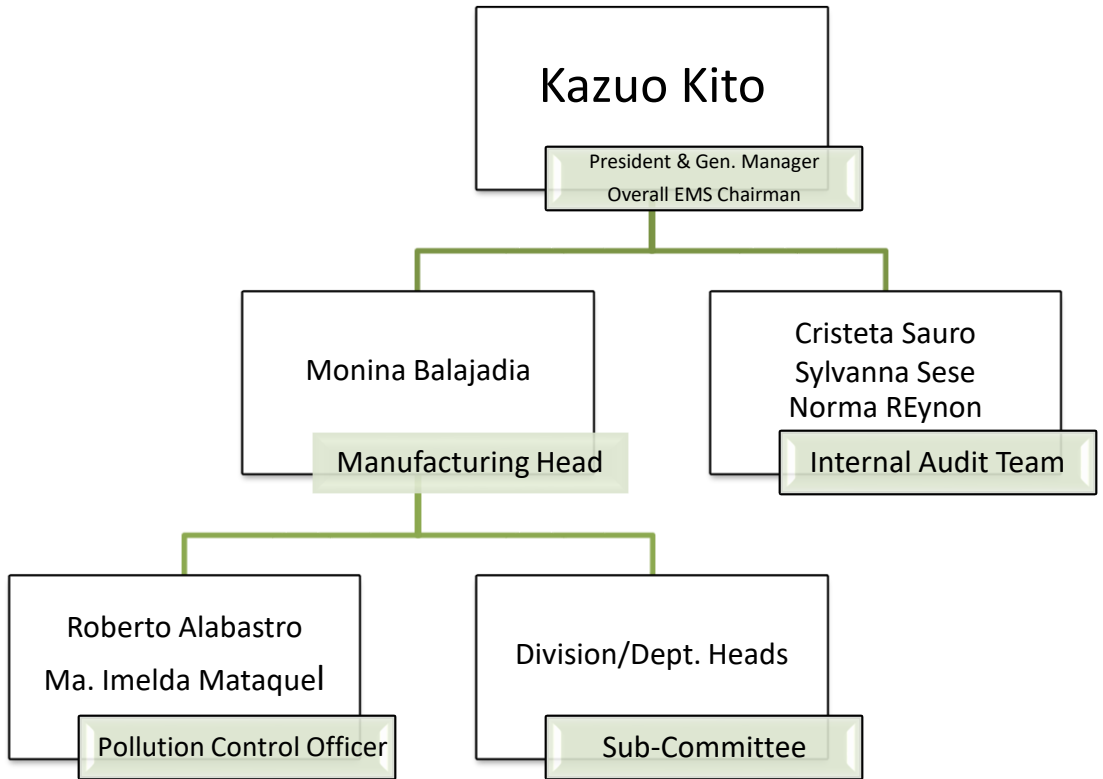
Kazuo Kito

President & Gen. Manager
Overall EMS Chairman

Monina Balajadia

Manufacturing Head

Cristeta Sauro
Sylvanna Sese
Norma REynon

Internal Audit Team

Roberto Alabastro
Ma. Imelda Mataquel

Pollution Control Officer

Division/Dept. Heads

Sub-Committee